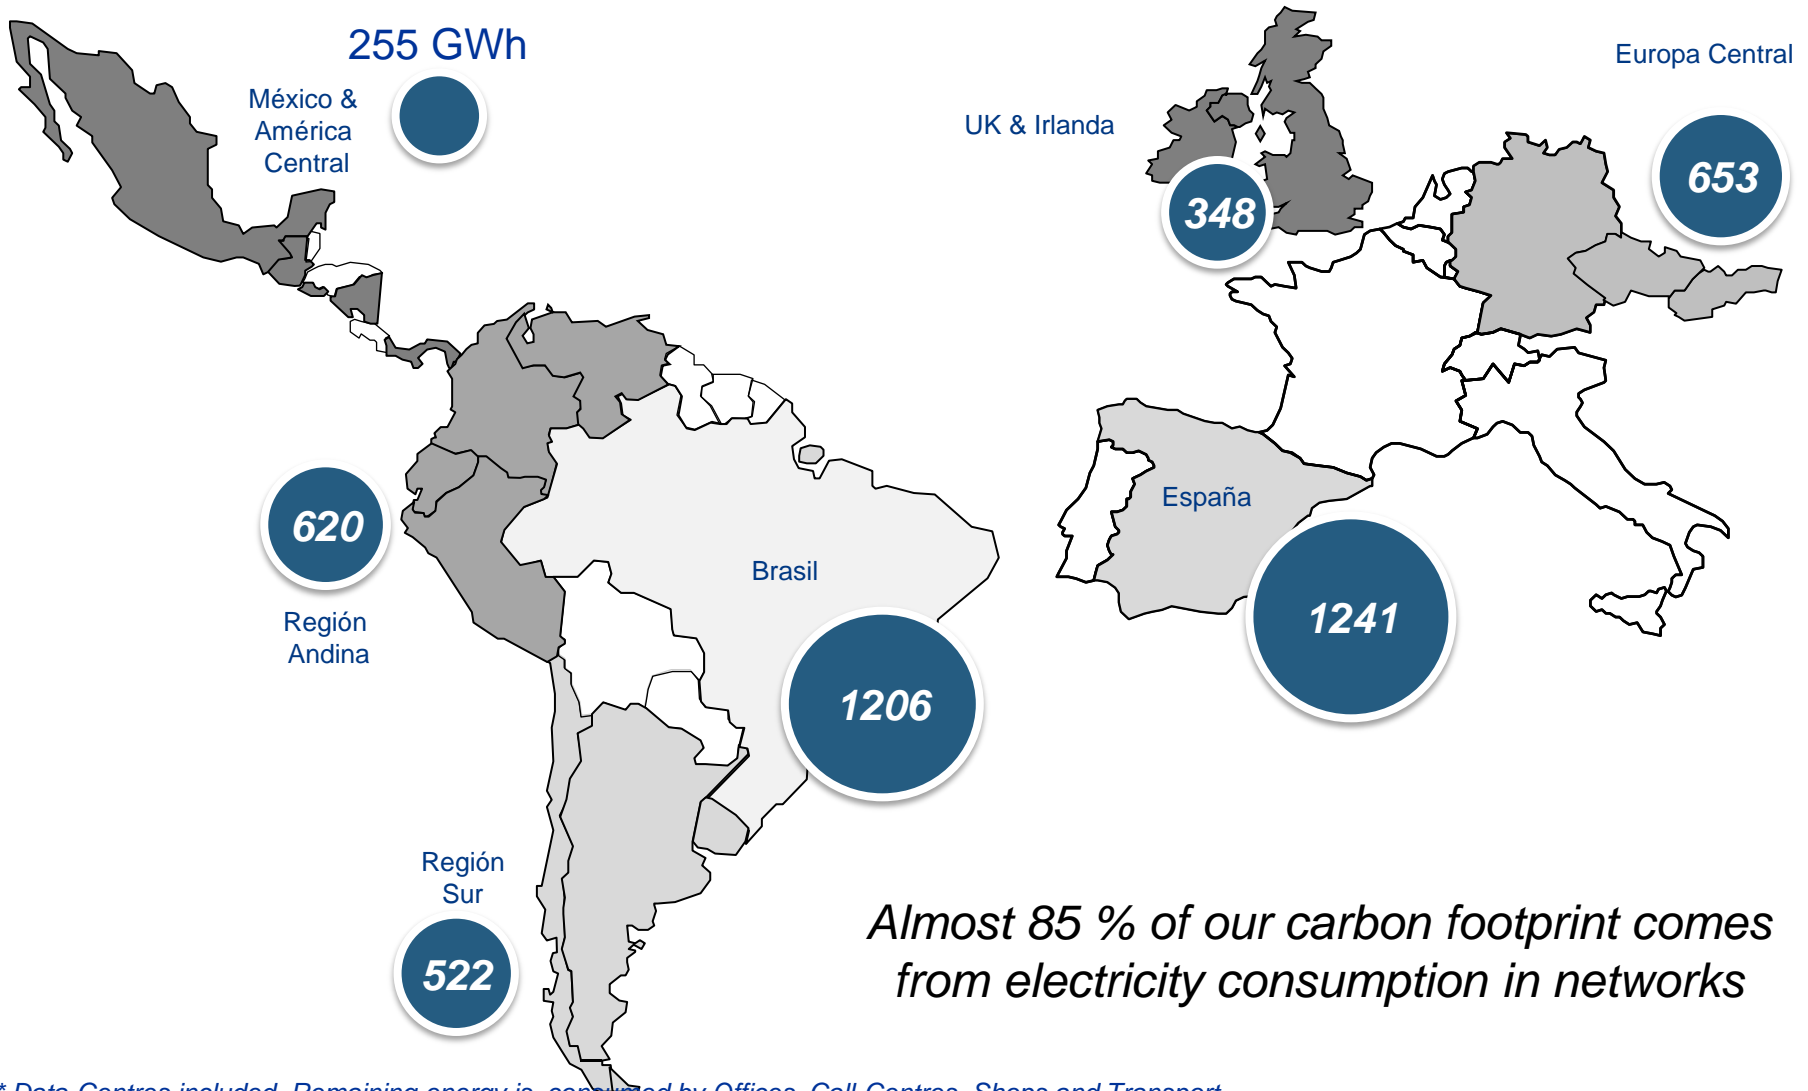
255 GWh

México & América Central

UK & Irlanda

Europa Central

348

653

620

Región Andina

Brasil

España

1206

1241

Región Sur

522

Almost 85 % of our carbon footprint comes from electricity consumption in networks

* Data Centres included. Remaining energy is consumed by Offices, Call Centres, Shops and Transport